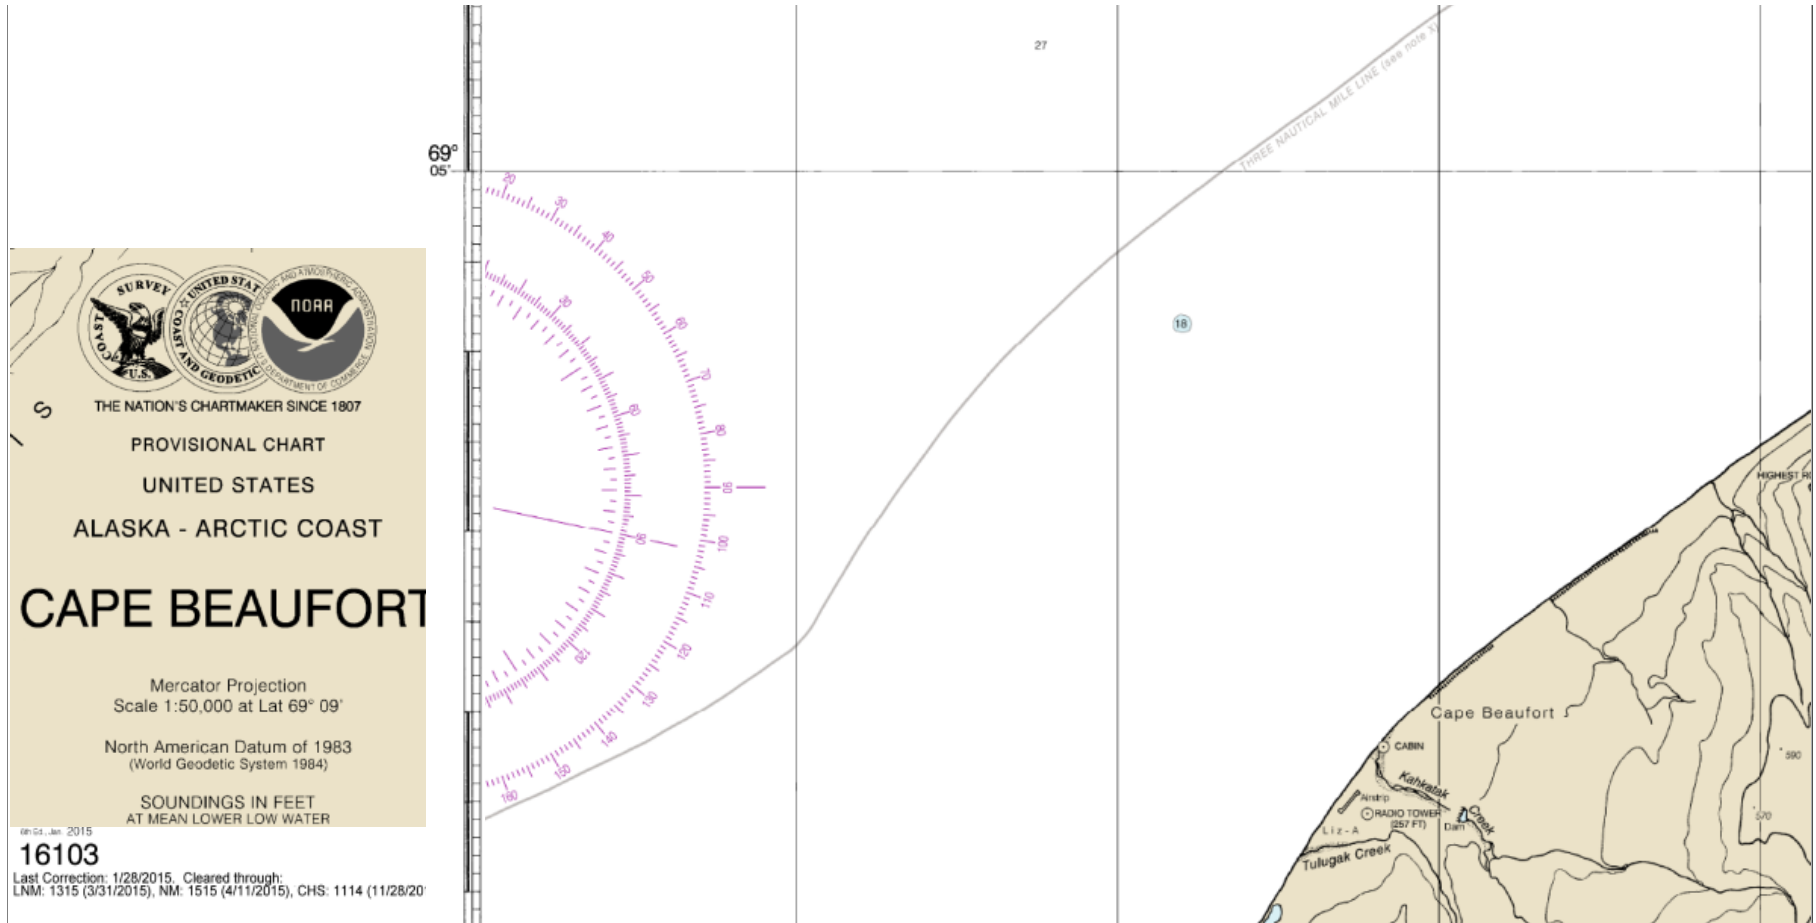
27

69°
05'

THREE NAUTICAL MILE LINE (see note X)

18

20 30 40 50 60 70 80 90 100 110 120 130 140 150 160

SURVEY
COAST
U.S.
UNITED STATES
COAST AND GEODETIC
NATIONAL OCEANIC AND ATMOSPHERIC ADMINISTRATION
U.S. DEPARTMENT OF COMMERCE
NOAA

THE NATION'S CHARTMAKER SINCE 1807

PROVISIONAL CHART

UNITED STATES

ALASKA - ARCTIC COAST

CAPE BEAUFORT

Mercator Projection
Scale 1:50,000 at Lat 69° 09'

North American Datum of 1983
(World Geodetic System 1984)

SOUNDINGS IN FEET
AT MEAN LOWER LOW WATER

6th Ed., Jan. 2015
16103
Last Correction: 1/28/2015. Cleared through:
LNM: 1315 (3/31/2015), NM: 1515 (4/11/2015), CHS: 1114 (11/28/20

HIGHEST R

Cape Beaufort

CABIN

Kahkatak Creek

Airstrip

RADIO TOWER
(257 FT)

Dam

Liz-A

Tulugak Creek

590

570